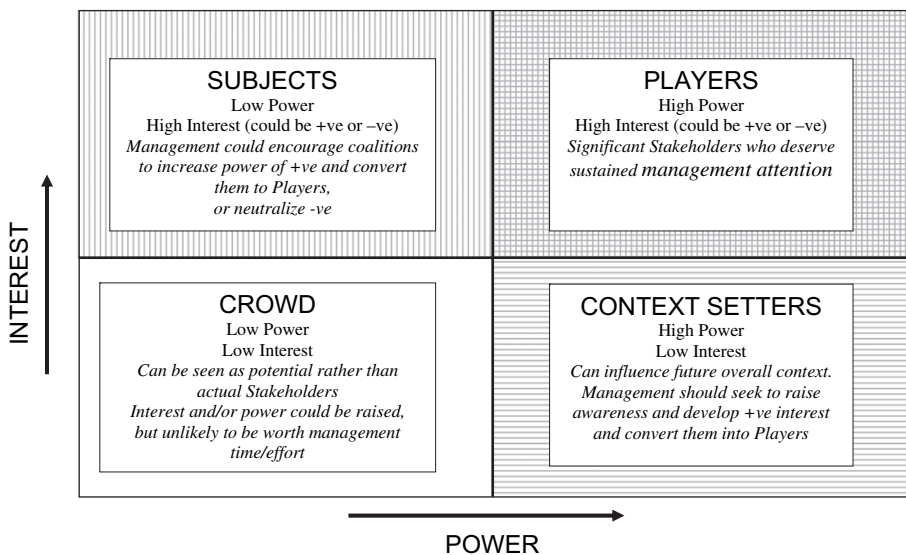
INTEREST

SUBJECTS
Low Power
High Interest (could be +ve or –ve)
Management could encourage coalitions to increase power of +ve and convert them to Players, or neutralize -ve

PLAYERS
High Power
High Interest (could be +ve or –ve)
Significant Stakeholders who deserve sustained management attention

CROWD
Low Power
Low Interest
Can be seen as potential rather than actual Stakeholders
Interest and/or power could be raised, but unlikely to be worth management time/effort

CONTEXT SETTERS
High Power
Low Interest
Can influence future overall context. Management should seek to raise awareness and develop +ve interest and convert them into Players

POWER